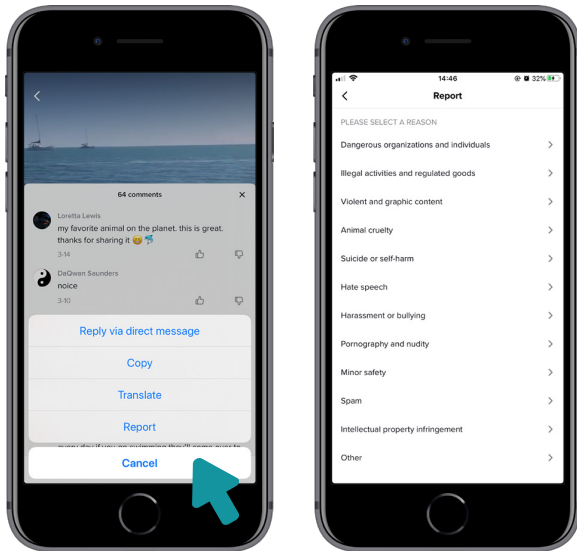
64 comments

Loretta Lewis
my favorite animal on the planet. this is great. thanks for sharing it 😊🐬
3-14

DeQwan Saunders
noice
3-10

Reply via direct message
Copy
Translate
Report
Cancel

14:46
32%

Report

PLEASE SELECT A REASON
Dangerous organizations and individuals
Illegal activities and regulated goods
Violent and graphic content
Animal cruelty
Suicide or self-harm
Hate speech
Harassment or bullying
Pornography and nudity
Minor safety
Spam
Intellectual property infringement
Other